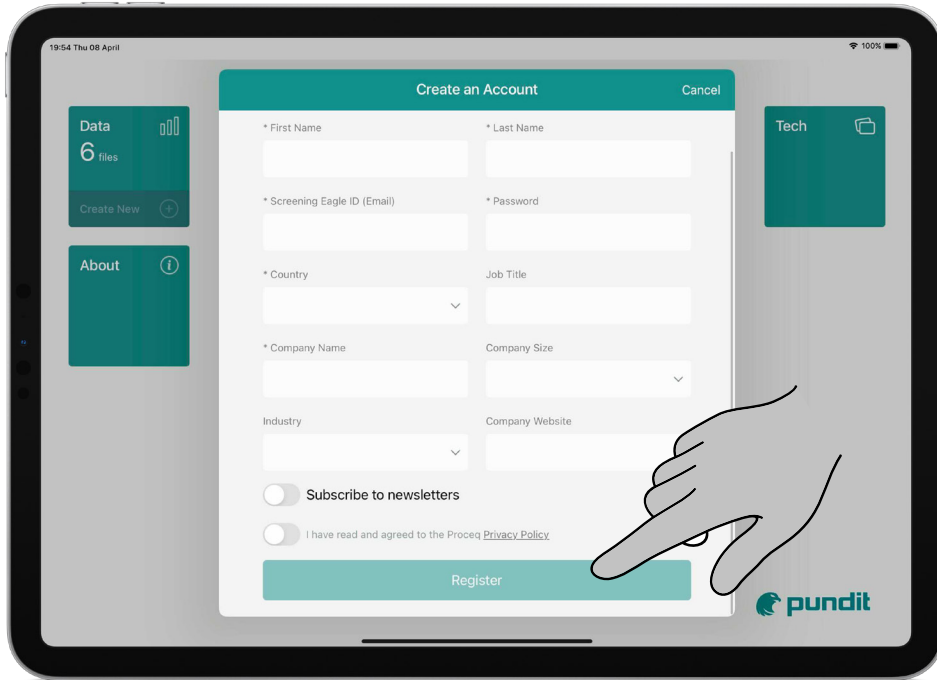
19:54 Thu 08 April

100%

Data
6 files

Create New

About

Create an Account

Cancel

* First Name

* Last Name

* Screening Eagle ID (Email)

* Password

* Country

Job Title

* Company Name

Company Size

Industry

Company Website

Subscribe to newsletters

I have read and agreed to the Proceq Privacy Policy

Register

Tech

pundit